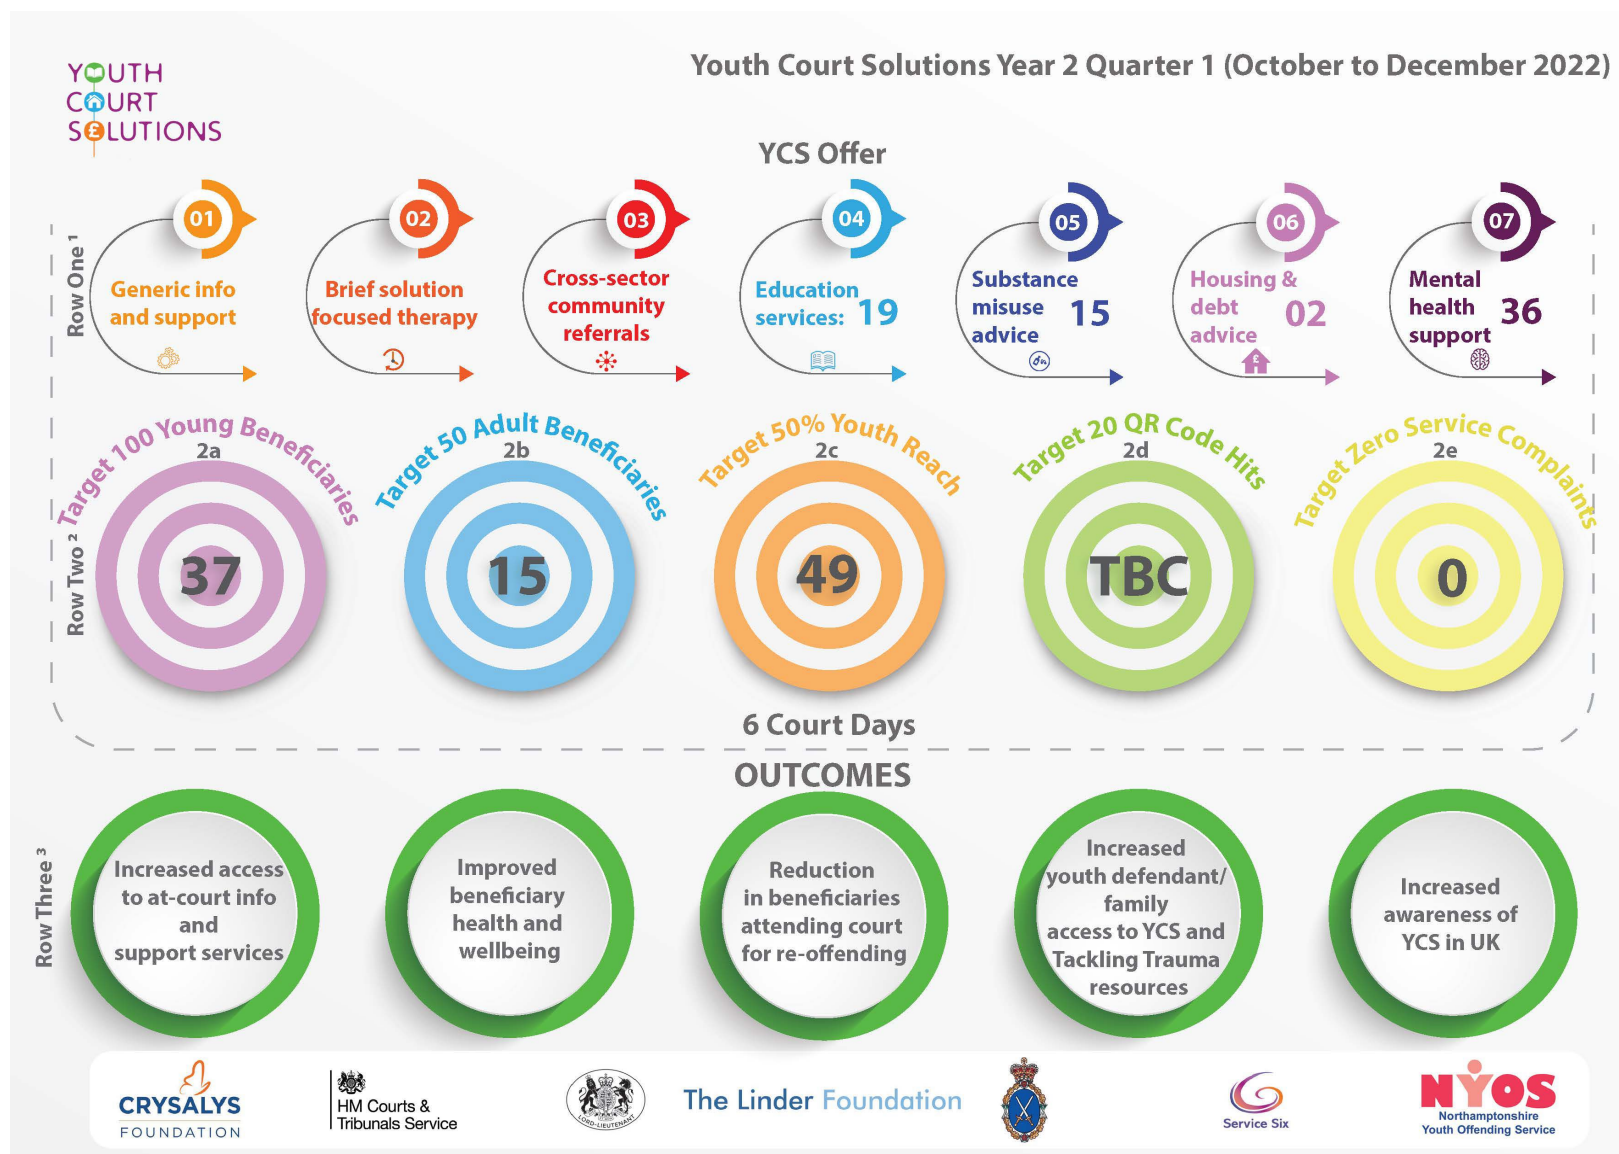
YOUTH COURT SOLUTIONS

Youth Court Solutions Year 2 Quarter 1 (October to December 2022)

YCS Offer

Row One ¹

01 Generic info and support

02 Brief solution focused therapy

03 Cross-sector community referrals

04 Education services: 19

05 Substance misuse advice 15

06 Housing & debt advice 02

07 Mental health support 36

Row Two ²

Target 100 Young Beneficiaries 2a 37

Target 50 Adult Beneficiaries 2b 15

Target 50% Youth Reach 2c 49

Target 20 QR Code Hits 2d TBC

Target Zero Service Complaints 2e 0

6 Court Days

OUTCOMES

Row Three ³

Increased access to at-court info and support services

Improved beneficiary health and wellbeing

Reduction in beneficiaries attending court for re-offending

Increased youth defendant/ family access to YCS and Tackling Trauma resources

Increased awareness of YCS in UK

CRYSALYS FOUNDATION

HM Courts & Tribunals Service

LORD-LIEUTENANT

The Linder Foundation

Service Six

NYOS Northamptonshire Youth Offending Service